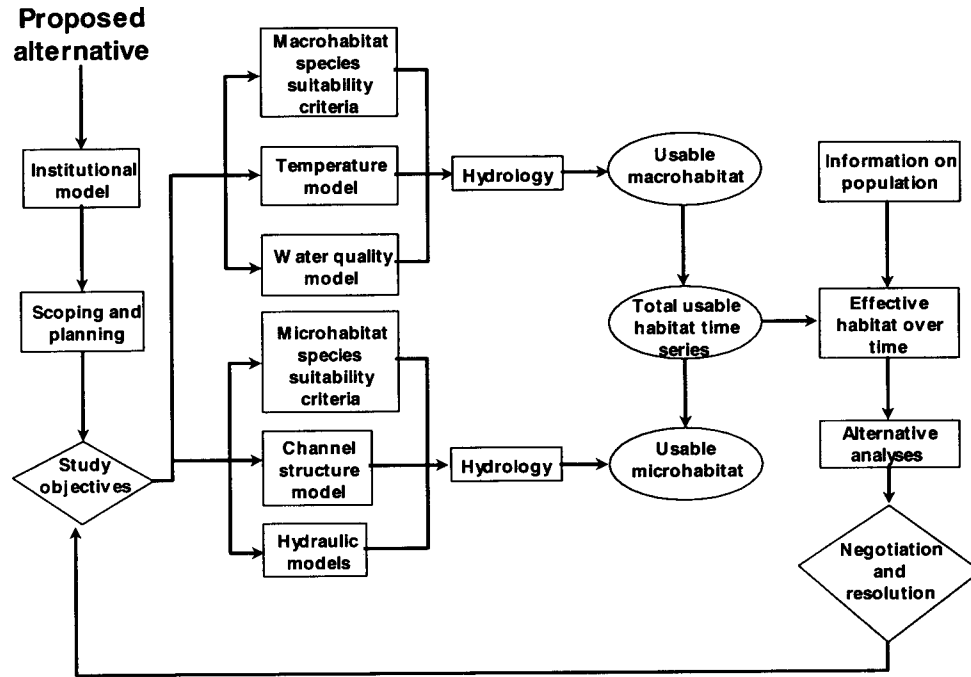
Proposed alternative

Institutional model

Scoping and planning

Study objectives

Macrohabitat species suitability criteria

Temperature model

W ater quality model

Microhabitat species suitability criteria

Channel structure model

Hydraulic models

Hydrology

Hydrology

Usable macrohabitat

Total usable habitat time series

Usable microhabitat

Information on population

Effective habitat over time

Alternative analyses

Negotiation and resolution